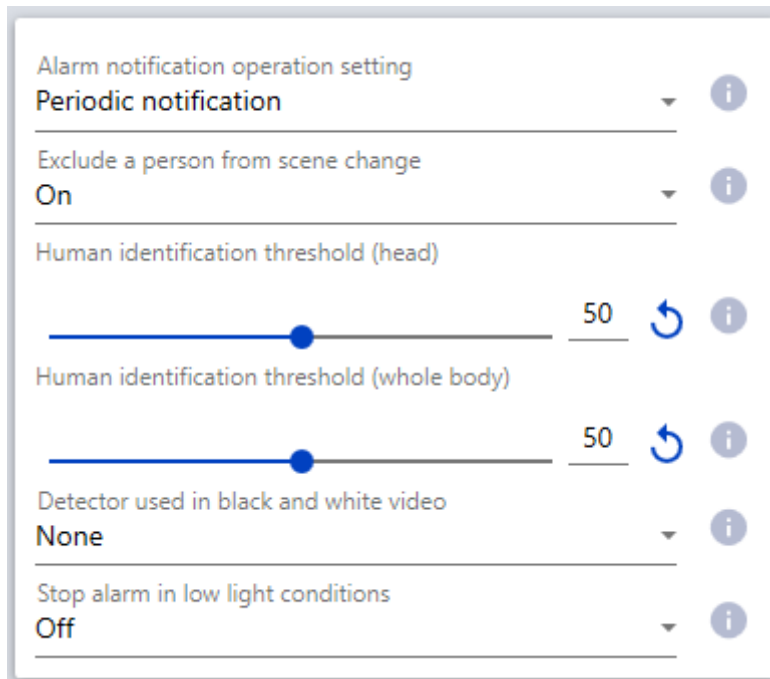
Alarm notification operation setting
Periodic notification

Exclude a person from scene change
On

Human identification threshold (head)
50

Human identification threshold (whole body)
50

Detector used in black and white video
None

Stop alarm in low light conditions
Off